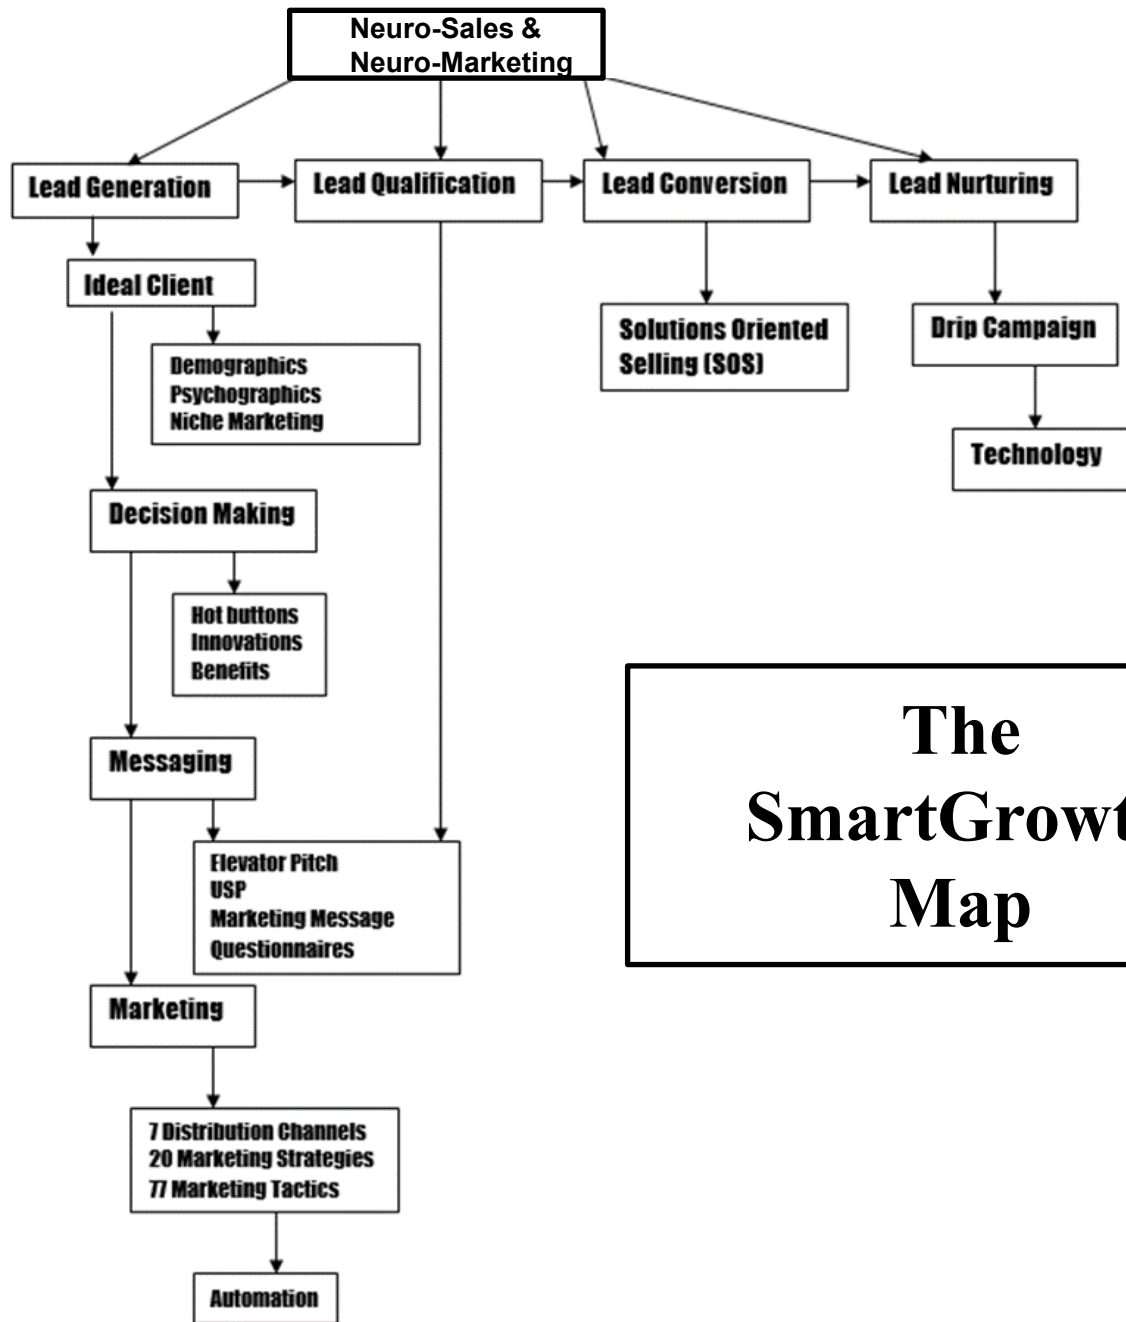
Neuro-Sales & Neuro-Marketing

Lead Generation

Lead Qualification

Lead Conversion

Lead Nurturing

Ideal Client

Demographics
Psychographics
Niche Marketing

Solutions Oriented Selling (SOS)

Drip Campaign

Technology

Decision Making

Hot buttons
Innovations
Benefits

Messaging

Elevator Pitch
USP
Marketing Message
Questionnaires

Marketing

7 Distribution Channels
20 Marketing Strategies
77 Marketing Tactics

Automation

The SmartGrowt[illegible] Map